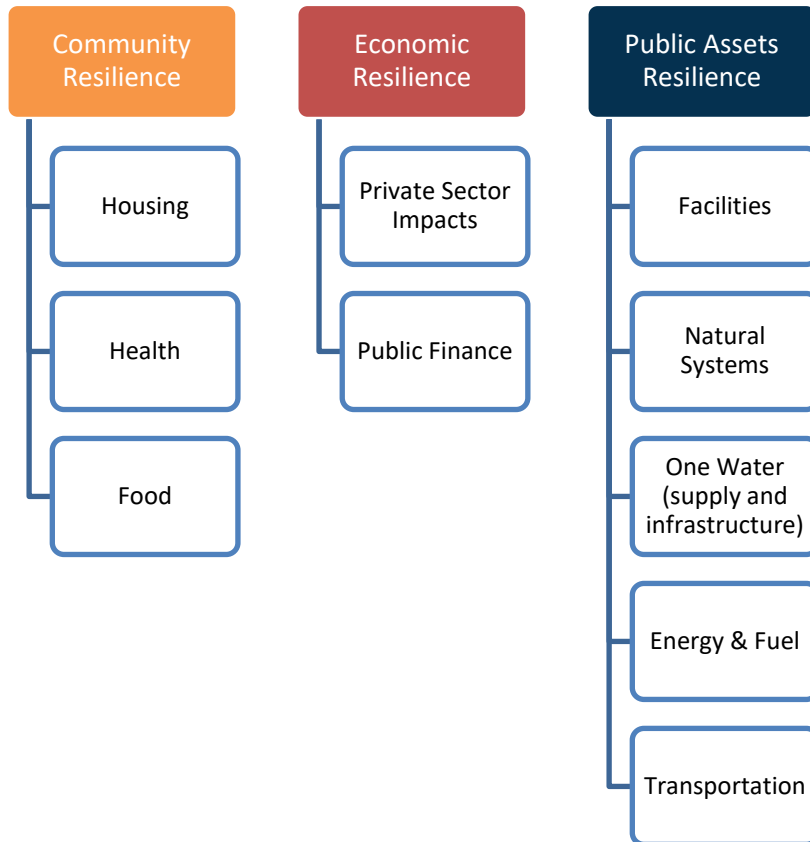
Community Resilience

Housing

Health

Food

Economic Resilience

Private Sector Impacts

Public Finance

Public Assets Resilience

Facilities

Natural Systems

One Water (supply and infrastructure)

Energy & Fuel

Transportation